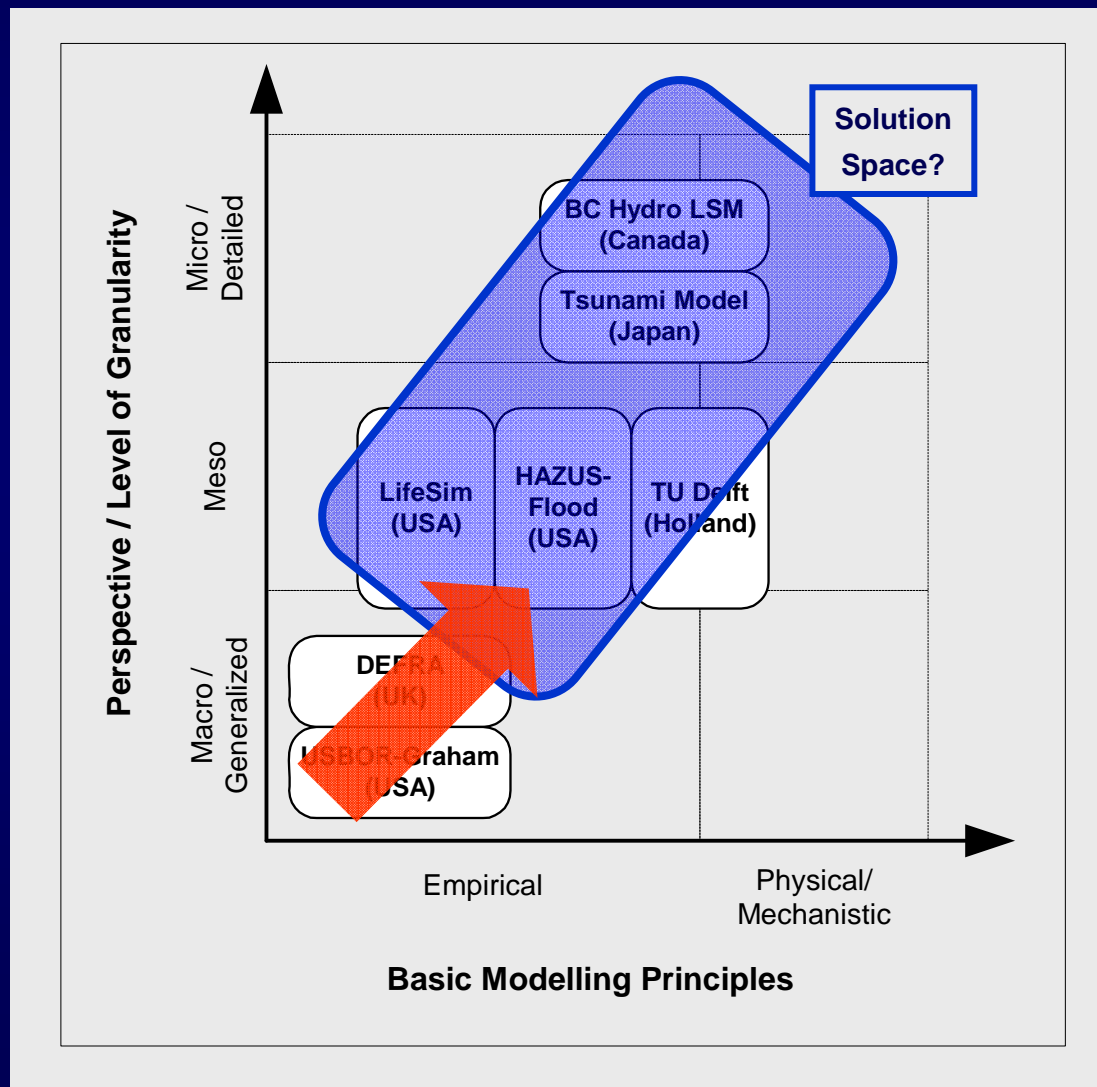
Solution Space?

Perspective / Level of Granularity

Micro / Detailed

Meso

Macro / Generalized

BC Hydro LSM (Canada)

Tsunami Model (Japan)

LifeSim (USA)

HAZUS-Flood (USA)

TU Delft (Holland)

DEFRA (UK)

USBOR-Graham (USA)

Empirical

Physical/ Mechanistic

Basic Modelling Principles